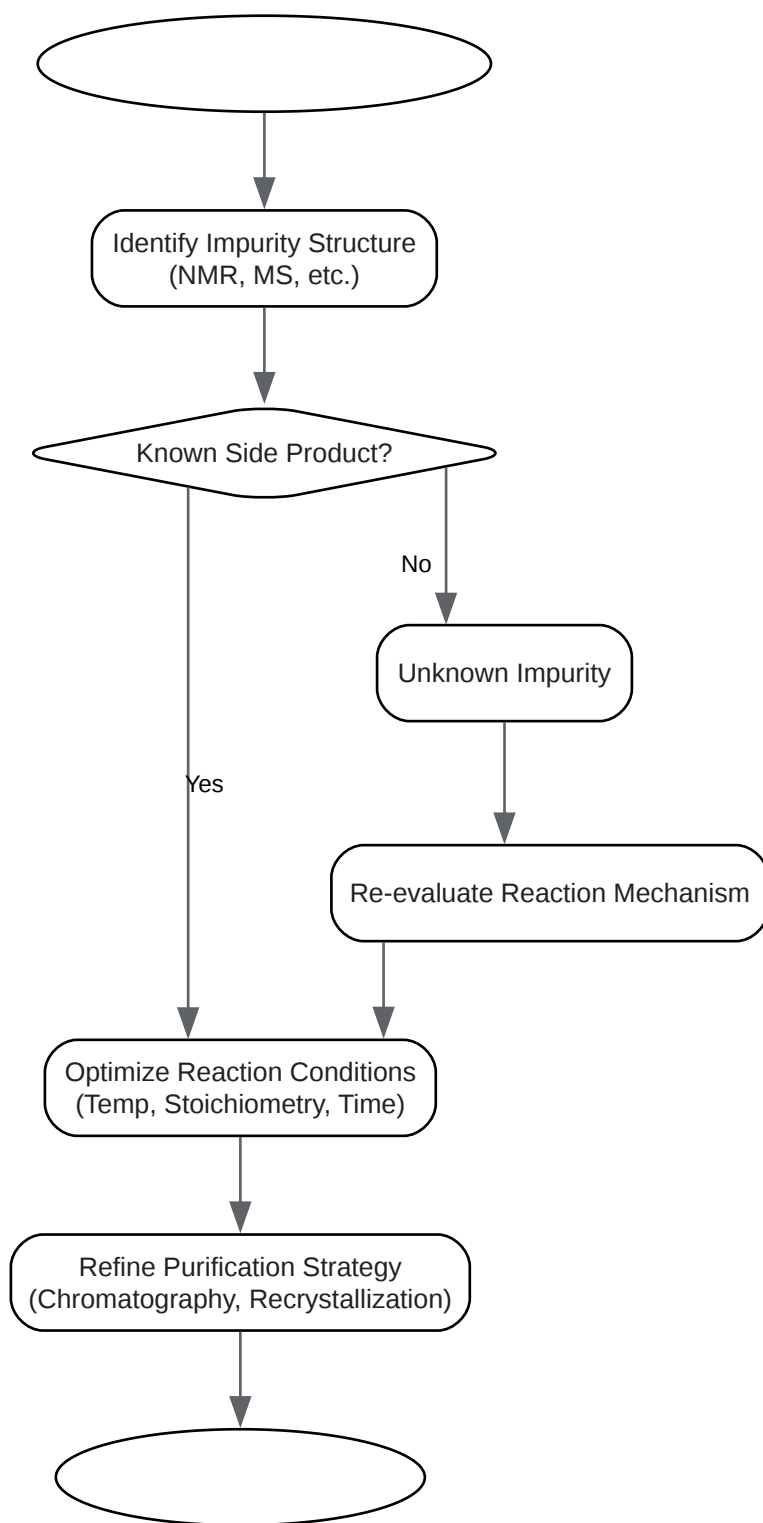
Identify Impurity Structure
(NMR, MS, etc.)

Known Side Product?

No

Unknown Impurity

Yes

Re-evaluate Reaction Mechanism

Optimize Reaction Conditions
(Temp, Stoichiometry, Time)

Refine Purification Strategy
(Chromatography, Recrystallization)